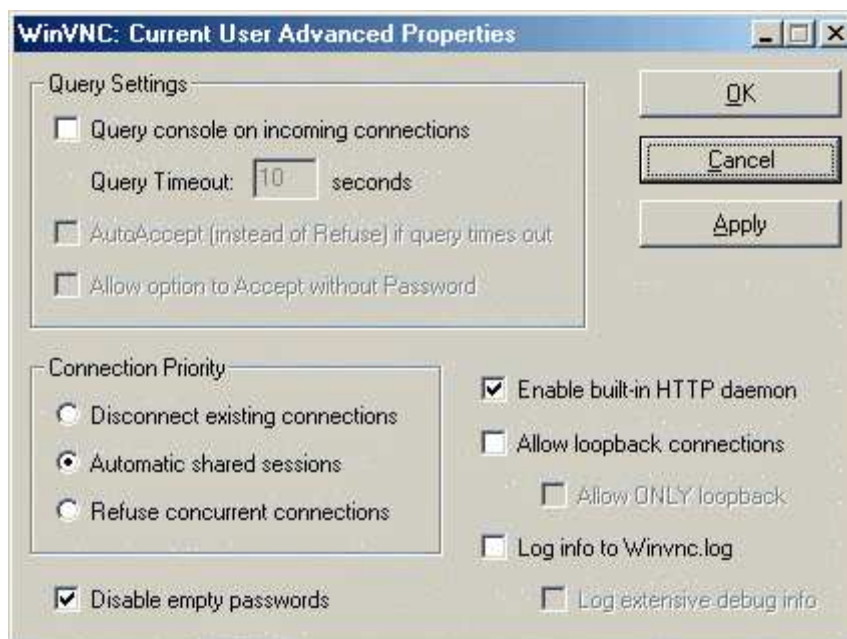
WinVNC: Current User Advanced Properties

Query Settings

Query console on incoming connections

Query Timeout: 10 seconds

AutoAccept (instead of Refuse) if query times out

Allow option to Accept without Password

OK

Cancel

Apply

Connection Priority

Disconnect existing connections

Automatic shared sessions

Refuse concurrent connections

Enable built-in HTTP daemon

Allow loopback connections

Allow ONLY loopback

Log info to Winvnc.log

Log extensive debug info

Disable empty passwords